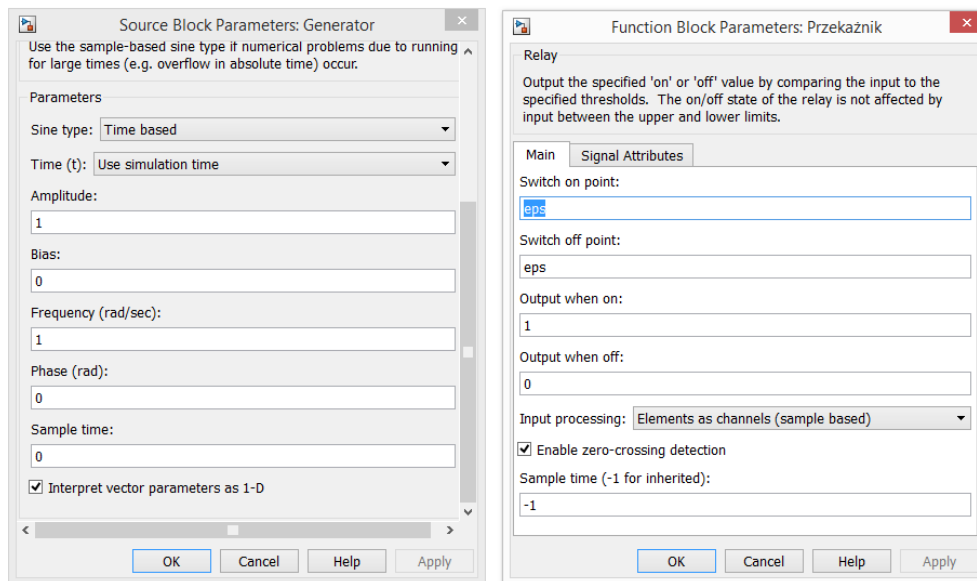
Source Block Parameters: Generator

Use the sample-based sine type if numerical problems due to running for large times (e.g. overflow in absolute time) occur.

Parameters

Sine type: Time based

Time (t): Use simulation time

Amplitude:

1

Bias:

0

Frequency (rad/sec):

1

Phase (rad):

0

Sample time:

0

Interpret vector parameters as 1-D

OK Cancel Help Apply

Function Block Parameters: Przekaźnik

Relay

Output the specified 'on' or 'off' value by comparing the input to the specified thresholds. The on/off state of the relay is not affected by input between the upper and lower limits.

Main Signal Attributes

Switch on point:

eps

Switch off point:

eps

Output when on:

1

Output when off:

0

Input processing: Elements as channels (sample based)

Enable zero-crossing detection

Sample time (-1 for inherited):

-1

OK Cancel Help Apply